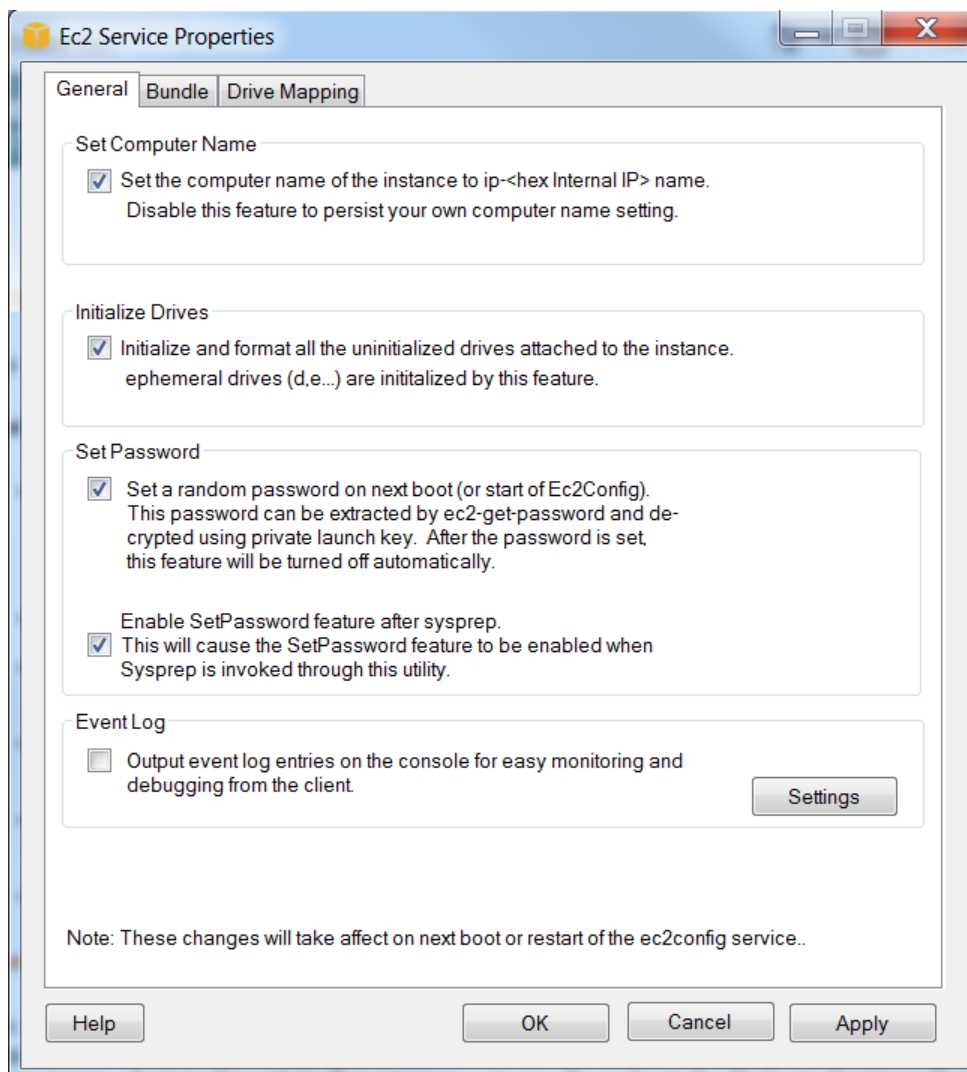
Ec2 Service Properties

General | Bundle | Drive Mapping

Set Computer Name

Set the computer name of the instance to ip-<hex Internal IP> name.
Disable this feature to persist your own computer name setting.

Initialize Drives

Initialize and format all the uninitialized drives attached to the instance.
ephemeral drives (d,e...) are inititalized by this feature.

Set Password

Set a random password on next boot (or start of Ec2Config). This password can be extracted by ec2-get-password and decrypted using private launch key. After the password is set, this feature will be turned off automatically.

Enable SetPassword feature after sysprep.
This will cause the SetPassword feature to be enabled when Sysprep is invoked through this utility.

Event Log

Output event log entries on the console for easy monitoring and debugging from the client.

Settings

Note: These changes will take affect on next boot or restart of the ec2config service..

Help | OK | Cancel | Apply